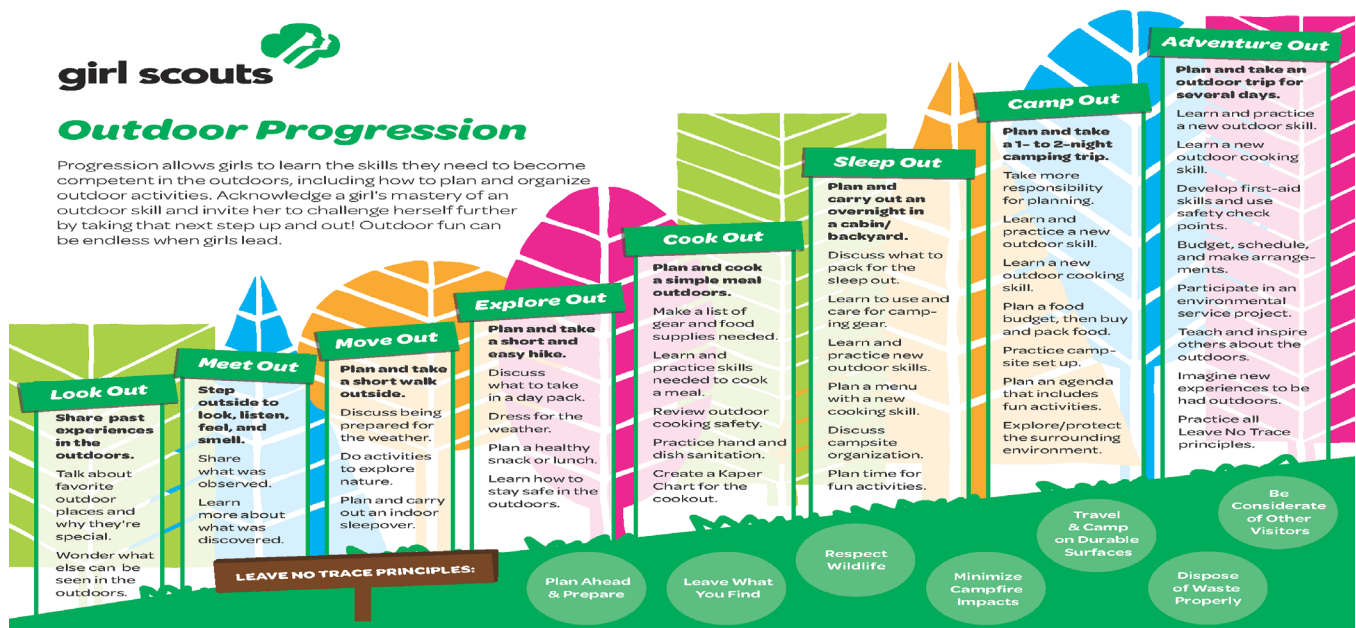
girl scouts

Outdoor Progression

Progression allows girls to learn the skills they need to become competent in the outdoors, including how to plan and organize outdoor activities. Acknowledge a girl's mastery of an outdoor skill and invite her to challenge herself further by taking that next step up and out! Outdoor fun can be endless when girls lead.

Look Out

Share past experiences in the outdoors.

Talk about favorite outdoor places and why they're special.

Wonder what else can be seen in the outdoors.

Meet Out

Step outside to look, listen, feel, and smell.

Share what was observed.

Learn more about what was discovered.

Move Out

Plan and take a short walk outside.

Discuss being prepared for the weather.

Do activities to explore nature.

Plan and carry out an indoor sleepover.

Explore Out

Plan and take a short and easy hike.

Discuss what to take in a day pack.

Dress for the weather.

Plan a healthy snack or lunch.

Learn how to stay safe in the outdoors.

Cook Out

Plan and cook a simple meal outdoors.

Make a list of gear and food supplies needed.

Learn and practice skills needed to cook a meal.

Review outdoor cooking safety.

Practice hand and dish sanitation.

Create a Kaper Chart for the cookout.

Sleep Out

Plan and carry out an overnight in a cabin/ backyard.

Discuss what to pack for the sleep out.

Learn to use and care for camping gear.

Learn and practice new outdoor skills.

Plan a menu with a new cooking skill.

Discuss campsite organization.

Plan time for fun activities.

Camp Out

Plan and take a 1- to 2-night camping trip.

Take more responsibility for planning.

Learn and practice a new outdoor skill.

Learn a new outdoor cooking skill.

Plan a food budget, then buy and pack food.

Practice campsite set up.

Plan an agenda that includes fun activities.

Explore/protect the surrounding environment.

Adventure Out

Plan and take an outdoor trip for several days.

Learn and practice a new outdoor skill.

Learn a new outdoor cooking skill.

Develop first-aid skills and use safety check points.

Budget, schedule, and make arrangements.

Participate in an environmental service project.

Teach and inspire others about the outdoors.

Imagine new experiences to be had outdoors.

Practice all Leave No Trace principles.

LEAVE NO TRACE PRINCIPLES:

Plan Ahead & Prepare

Leave What You Find

Respect Wildlife

Minimize Campfire Impacts

Travel & Camp on Durable Surfaces

Dispose of Waste Properly

Be Considerate of Other Visitors